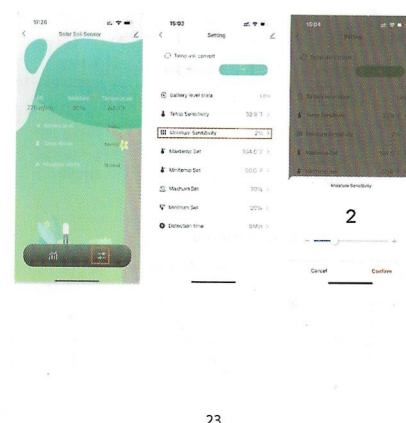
10:26

Solar Soil Sensor

27(mg/cm)

15:02

Setting

Temp unit convert

Battery level state

Temp Sensitivity

Moisture Sensitivity

2%

MaxTemp Set

MinTemp Set

MaxHum Set

70%

MinHum Set

20%

Detection time

10:04

Setting

Moisture Sensitivity

2

Cancel

Confirm

23